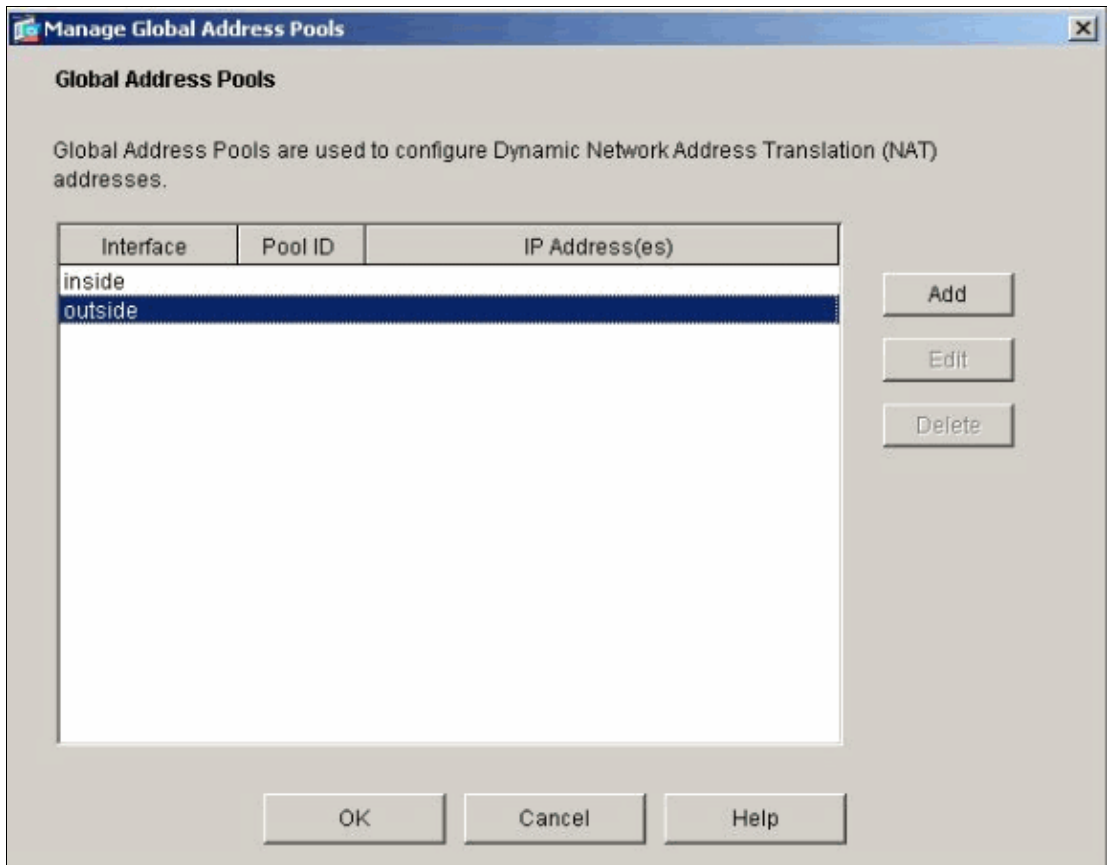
Manage Global Address Pools

Global Address Pools

Global Address Pools are used to configure Dynamic Network Address Translation (NAT) addresses.

| Interface | Pool ID | IP Address(es) |
|---|---|---|
| inside | | |
| outside | | |

Add

Edit

Delete

OK

Cancel

Help